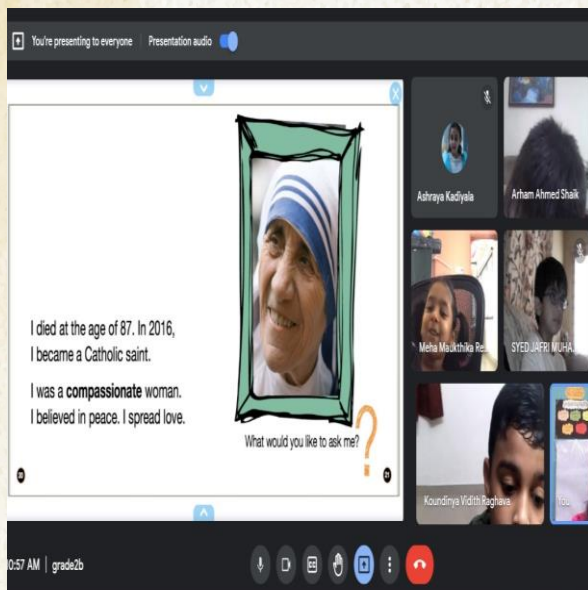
You're presenting to everyone | Presentation audio

I died at the age of 87. In 2016, I became a Catholic saint.

I was a **compassionate** woman. I believed in peace. I spread love.

What would you like to ask me?

Ashraya Kadiyala

Arham Ahmed Shaik

Meha Maukthika Re...

SYED JAFRI MUHA...

Koundinya Vidith Raghava

You

0:57 AM | grade2b